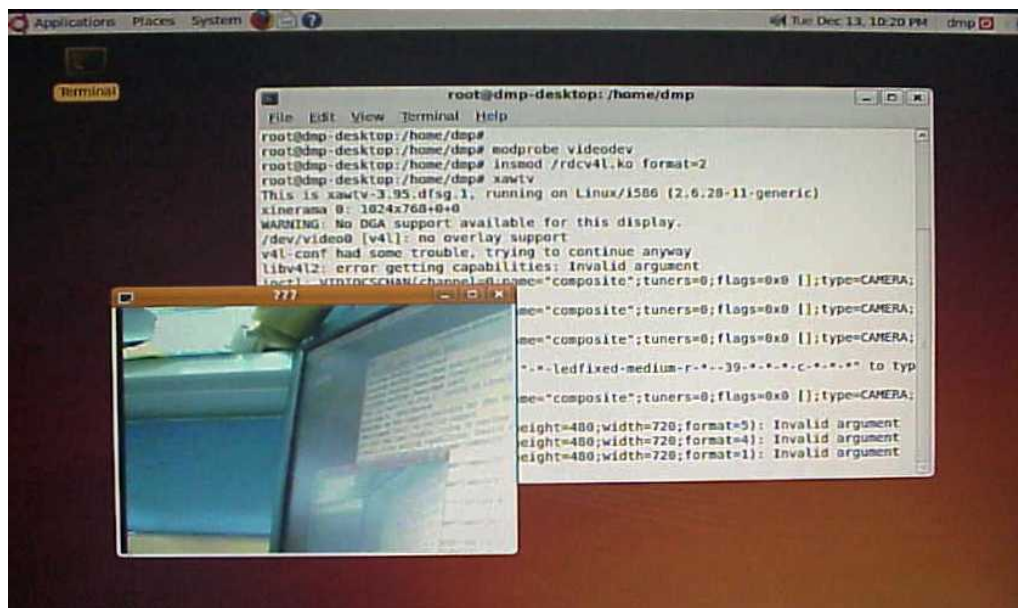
Applications Places System

Tue Dec 13, 10:20 PM dmp

Terminal

root@dmp-desktop: /home/dmp

File Edit View Terminal Help

root@dmp-desktop:/home/dmp#
root@dmp-desktop:/home/dmp# modprobe videodev
root@dmp-desktop:/home/dmp# insmod /rdcv4l.ko format=2
root@dmp-desktop:/home/dmp# xawtv
This is xawtv-3.95.dfsg.1, running on Linux/i586 (2.6.28-11-generic)
xinerama 0: 1024x768+0+0
WARNING: No DGA support available for this display.
/dev/video0 [v4l]: no overlay support
v4l-conf had some trouble, trying to continue anyway
libv4l2: error getting capabilities: Invalid argument
ioctl: VIDIOCSCHAN(channel=0;name="composite";tuners=0;flags=0x0 [];type=CAMERA;
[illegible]me="composite";tuners=0;flags=0x0 [];type=CAMERA;
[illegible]me="composite";tuners=0;flags=0x0 [];type=CAMERA;
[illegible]-*-ledfixed-medium-r-*--39-*-*-*-c-*-*-*" to typ
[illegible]me="composite";tuners=0;flags=0x0 [];type=CAMERA;
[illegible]eight=480;width=720;format=5): Invalid argument
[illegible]eight=480;width=720;format=4): Invalid argument
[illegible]eight=480;width=720;format=1): Invalid argument

???